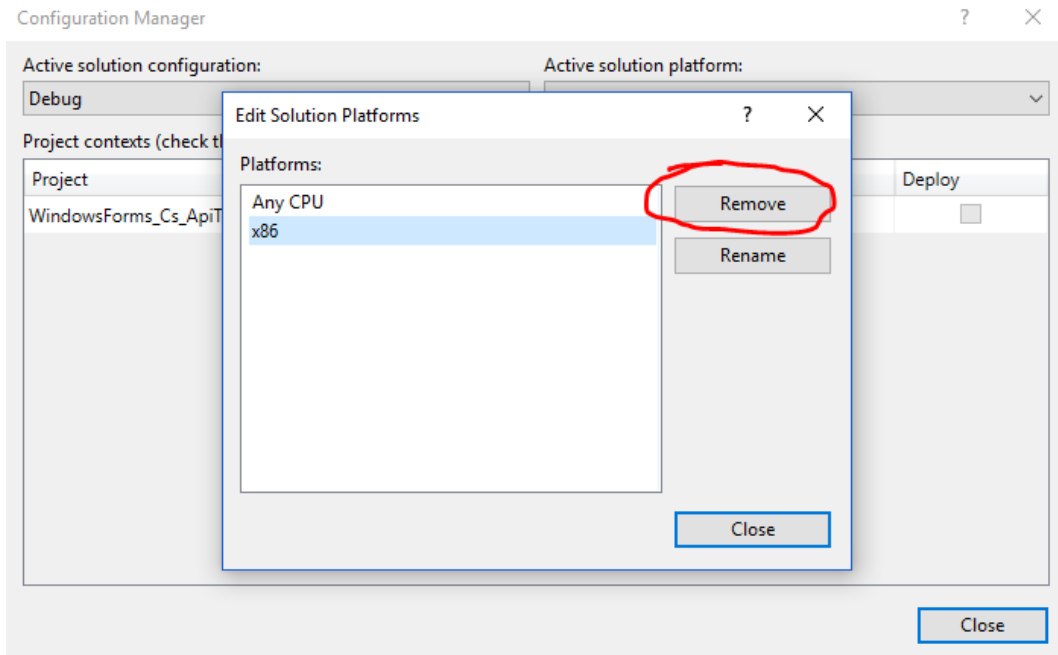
Configuration Manager
?
×

Active solution configuration:
Debug

Active solution platform:

Project contexts (check th

| Project | Deploy |
|---|---|
| WindowsForms_Cs_ApiT | |

Edit Solution Platforms
?
×

Platforms:
Any CPU
x86

Remove
Rename

Close

Close